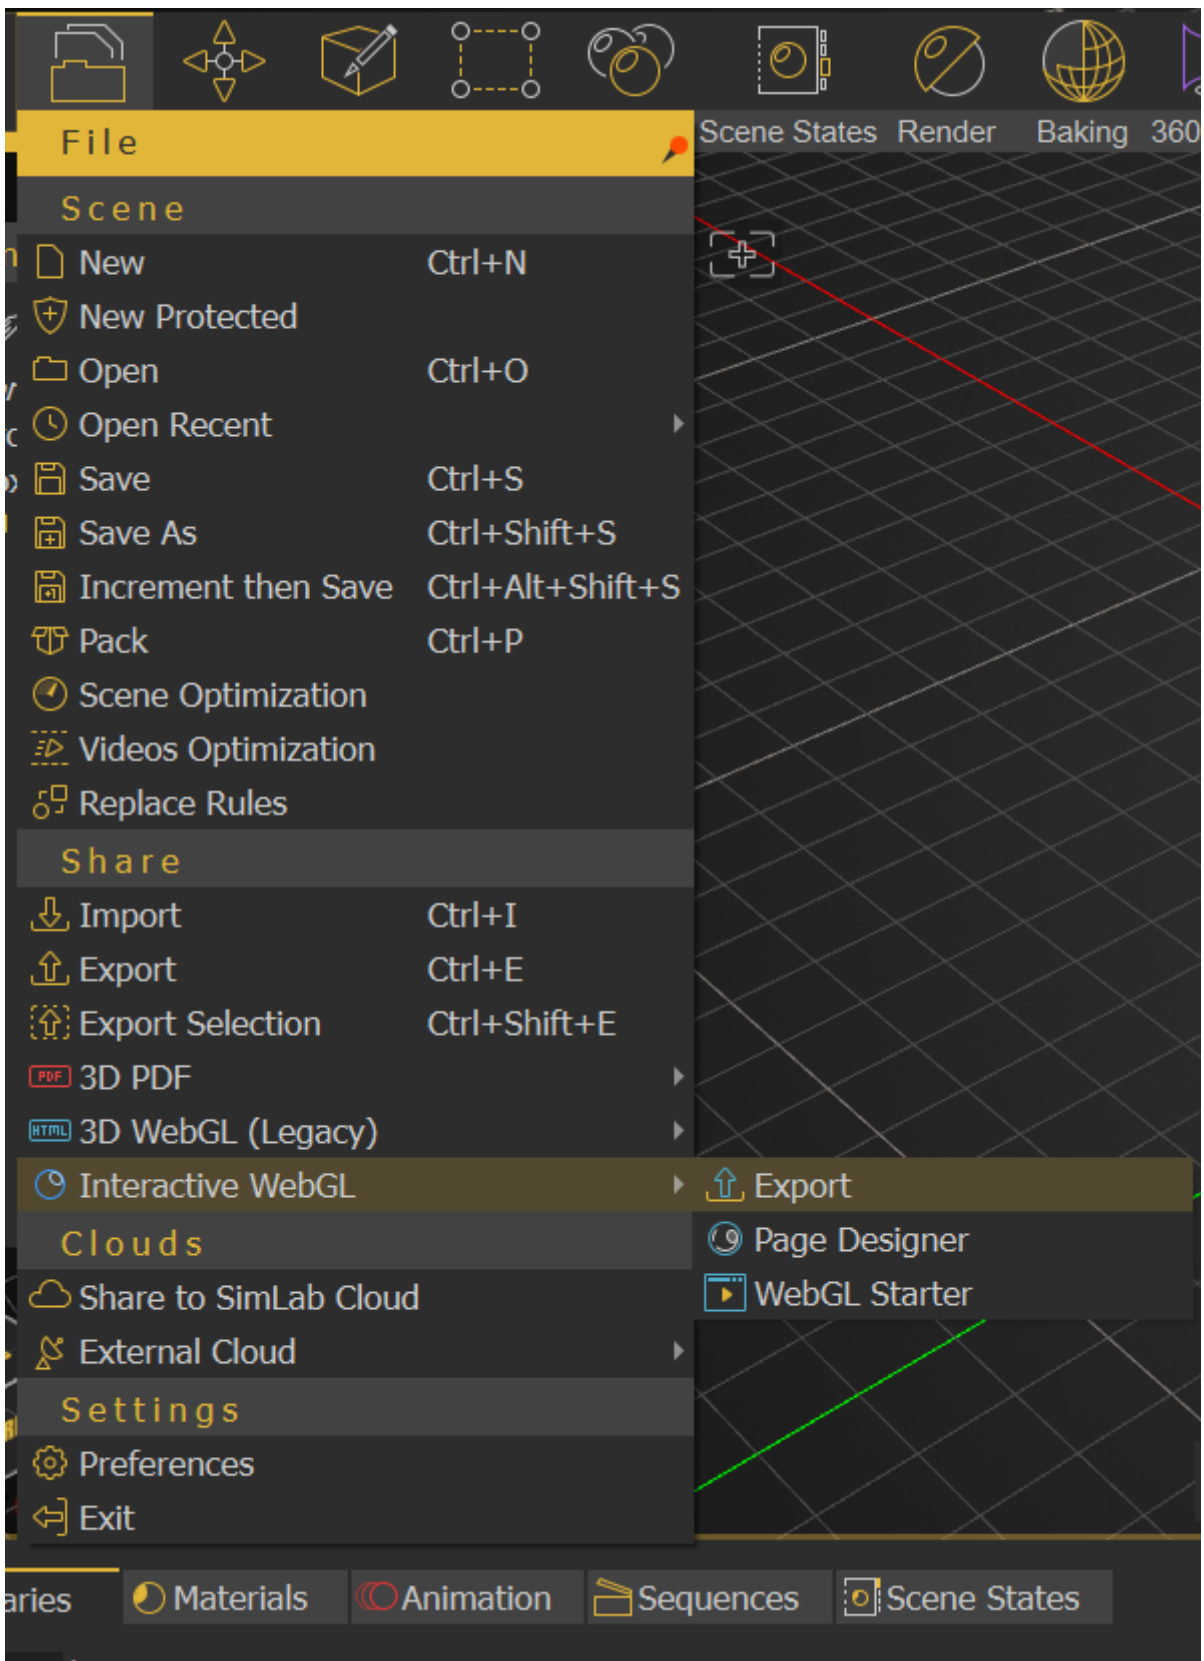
File

Scene States Render Baking 360

Scene

New Ctrl+N
New Protected
Open Ctrl+O
Open Recent
Save Ctrl+S
Save As Ctrl+Shift+S
Increment then Save Ctrl+Alt+Shift+S
Pack Ctrl+P
Scene Optimization
Videos Optimization
Replace Rules

Share

Import Ctrl+I
Export Ctrl+E
Export Selection Ctrl+Shift+E
PDF 3D PDF
HTML 3D WebGL (Legacy)
Interactive WebGL

Export
Page Designer
WebGL Starter

Clouds

Share to SimLab Cloud
External Cloud

Settings

Preferences
Exit

aries Materials Animation Sequences Scene States